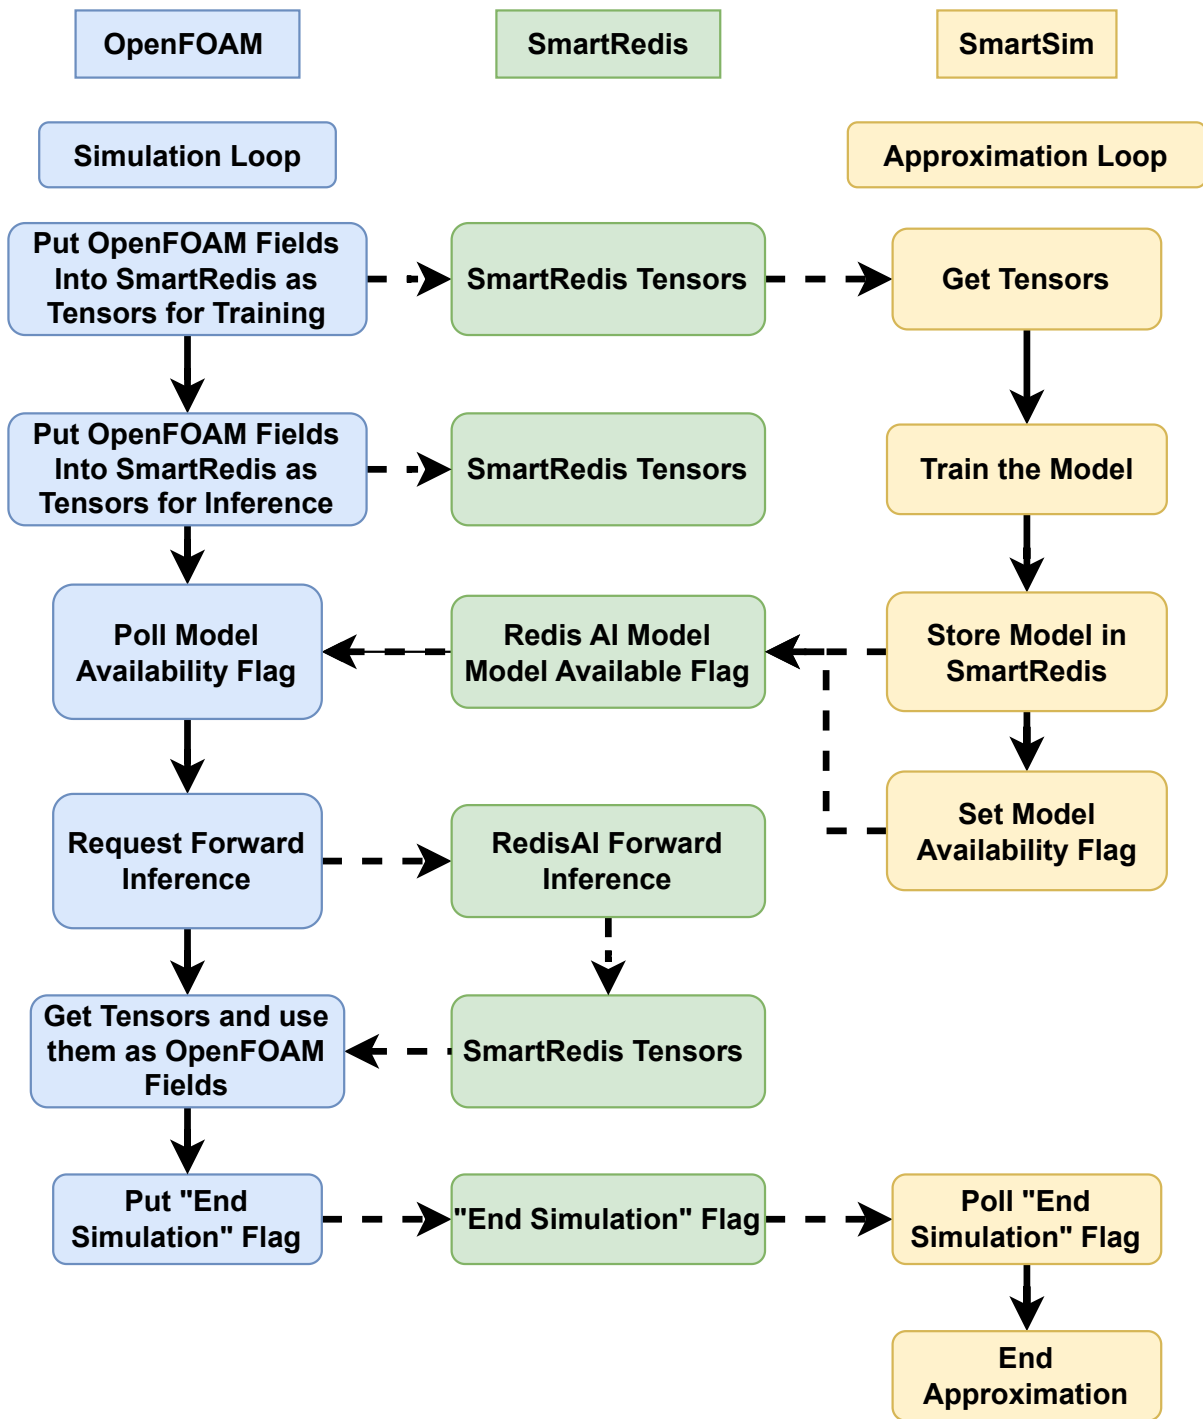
OpenFOAM

SmartRedis

SmartSim

Simulation Loop

Approximation Loop

Put OpenFOAM Fields Into SmartRedis as Tensors for Training

SmartRedis Tensors

Get Tensors

Put OpenFOAM Fields Into SmartRedis as Tensors for Inference

SmartRedis Tensors

Train the Model

Poll Model Availability Flag

Redis AI Model Model Available Flag

Store Model in SmartRedis

Set Model Availability Flag

Request Forward Inference

RedisAI Forward Inference

Get Tensors and use them as OpenFOAM Fields

SmartRedis Tensors

Put "End Simulation" Flag

"End Simulation" Flag

Poll "End Simulation" Flag

End Approximation